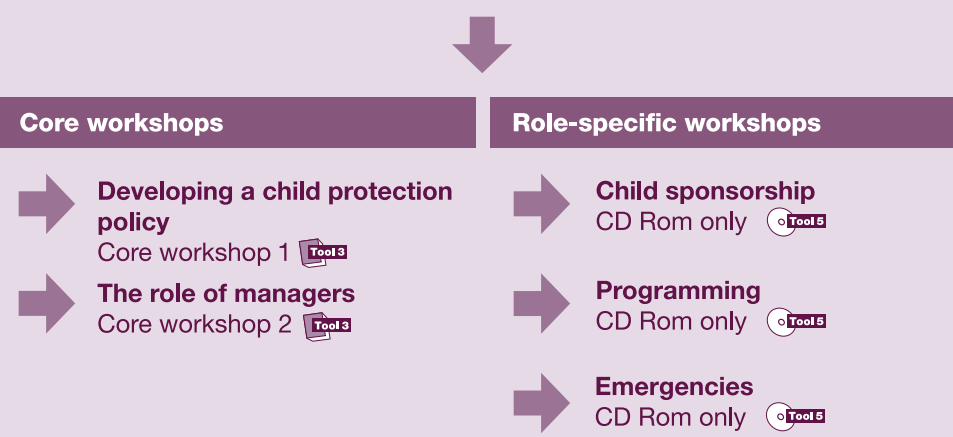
Core workshops

Developing a child protection policy
Core workshop 1 Tool 3

The role of managers
Core workshop 2 Tool 3

Role-specific workshops

Child sponsorship
CD Rom only Tool 5

Programming
CD Rom only Tool 5

Emergencies
CD Rom only Tool 5